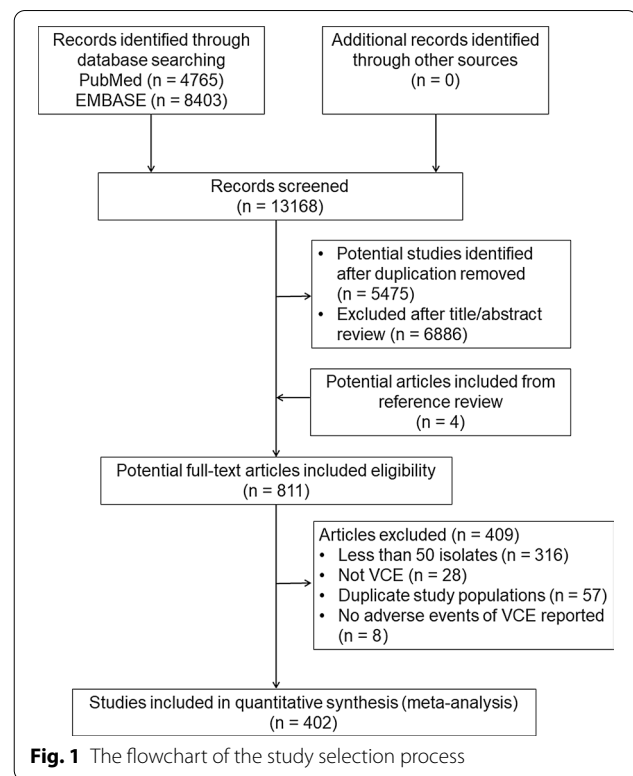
Records identified through database searching
PubMed (n = 4765)
EMBASE (n = 8403)

Additional records identified through other sources
(n = 0)

Records screened
(n = 13168)

• Potential studies identified after duplication removed (n = 5475)
• Excluded after title/abstract review (n = 6886)

Potential articles included from reference review
(n = 4)

Potential full-text articles included eligibility
(n = 811)

Articles excluded (n = 409)
• Less than 50 isolates (n = 316)
• Not VCE (n = 28)
• Duplicate study populations (n = 57)
• No adverse events of VCE reported (n = 8)

Studies included in quantitative synthesis (meta-analysis)
(n = 402)

**Fig. 1** The flowchart of the study selection process